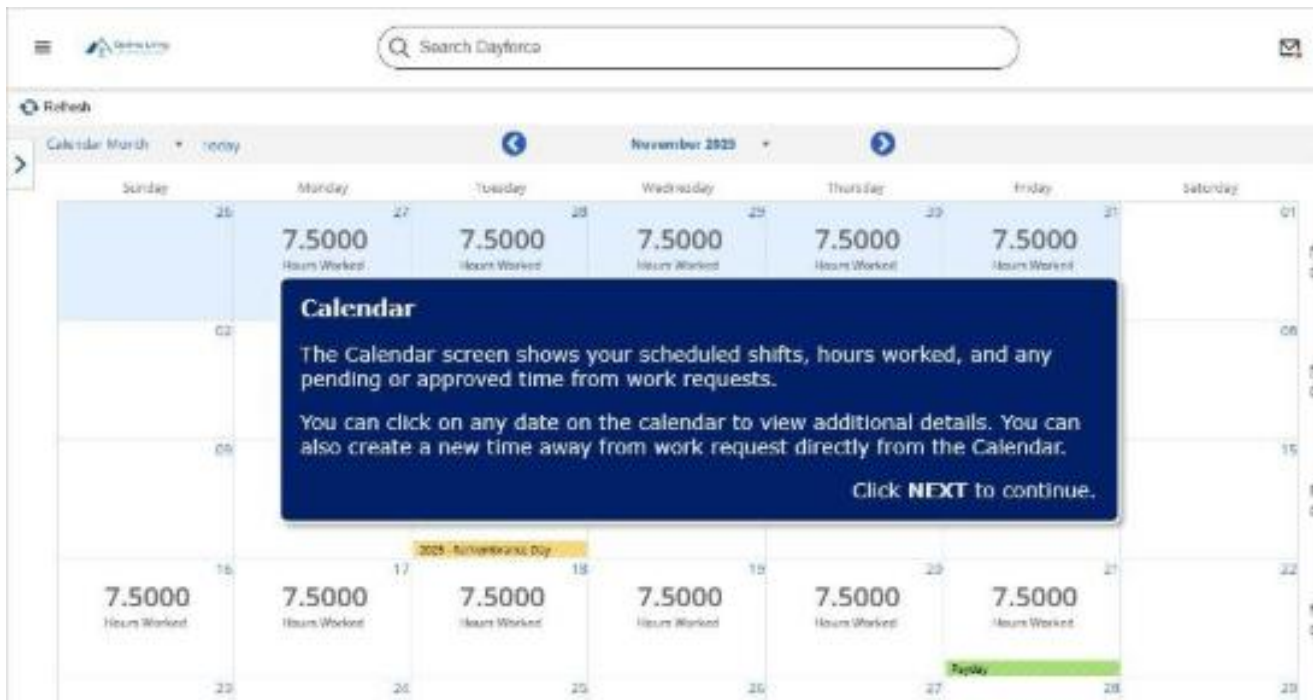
Q Search Dayforce

Refresh

Calendar Month Today

November 2025

| Sunday | Monday | Tuesday | Wednesday | Thursday | Friday | Saturday |
|---|---|---|---|---|---|---|
| 26 | 27 7.5000 Hours Worked | 28 7.5000 Hours Worked | 29 7.5000 Hours Worked | 30 7.5000 Hours Worked | 31 7.5000 Hours Worked | 01 |
| 02 | | | | | | 08 |
| 09 | | 2025 - Remembrance Day | | | | 15 |
| 16 7.5000 Hours Worked | 17 7.5000 Hours Worked | 18 7.5000 Hours Worked | 19 7.5000 Hours Worked | 20 7.5000 Hours Worked | 21 7.5000 Hours Worked Payday | 22 |
| 23 | 24 | 25 | 26 | 27 | 28 | 29 |

Calendar

The Calendar screen shows your scheduled shifts, hours worked, and any pending or approved time from work requests.

You can click on any date on the calendar to view additional details. You can also create a new time away from work request directly from the Calendar.

Click NEXT to continue.